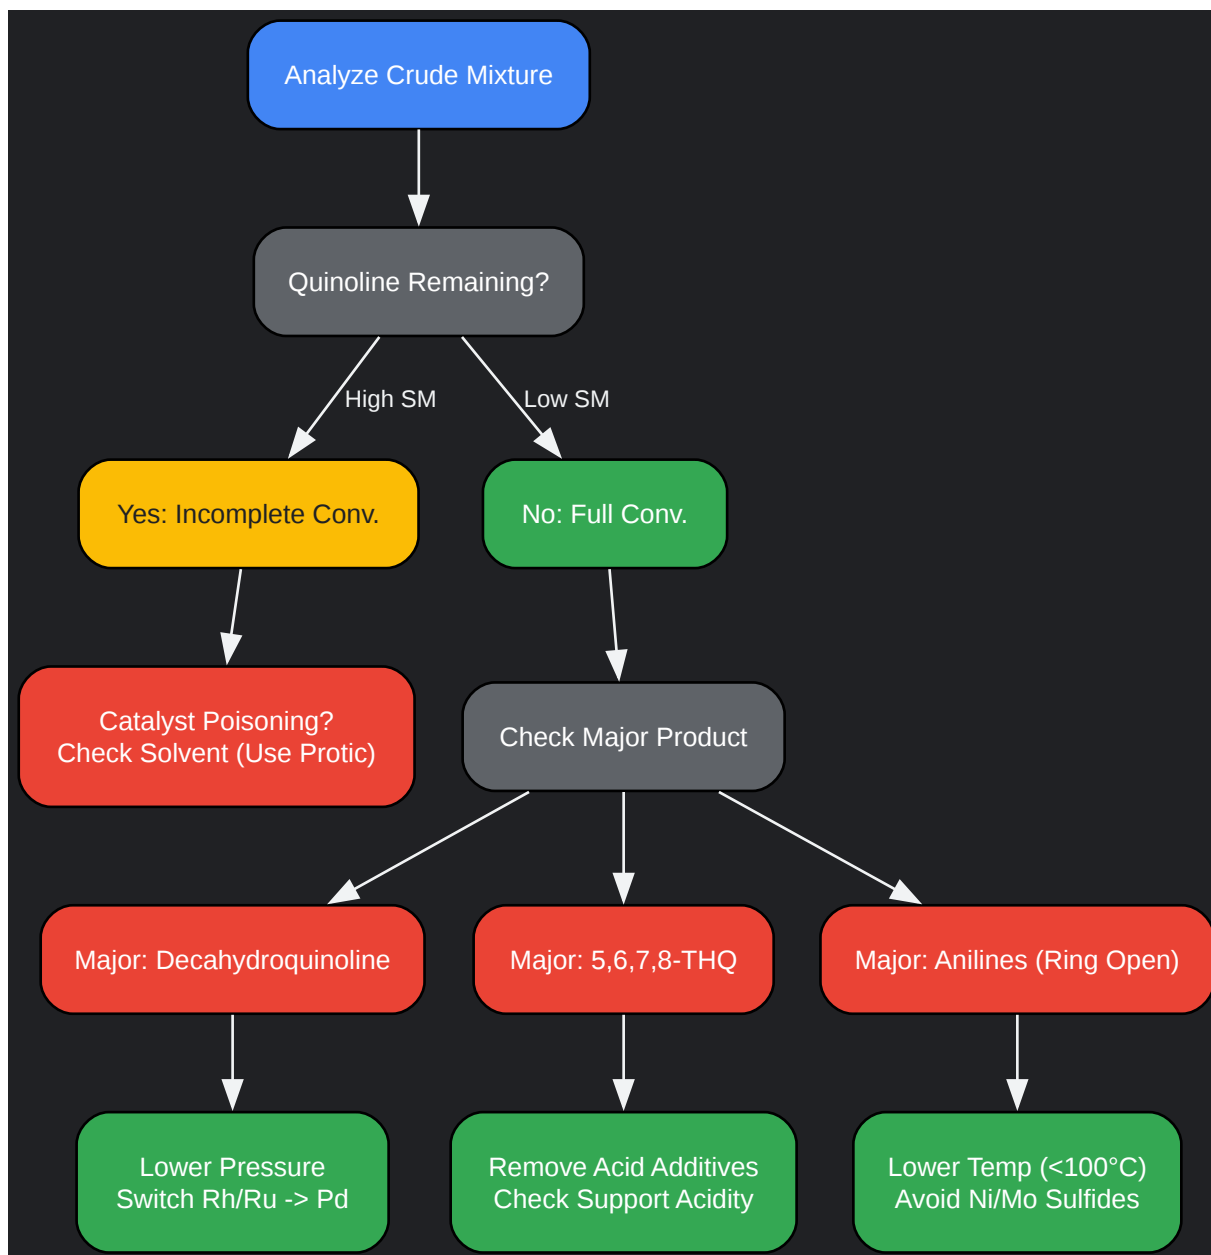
Analyze Crude Mixture

Quinoline Remaining?

High SM

Low SM

Yes: Incomplete Conv.

No: Full Conv.

Catalyst Poisoning?
Check Solvent (Use Protic)

Check Major Product

Major: Decahydroquinoline

Major: 5,6,7,8-THQ

Major: Anilines (Ring Open)

Lower Pressure
Switch Rh/Ru -> Pd

Remove Acid Additives
Check Support Acidity

Lower Temp (<100°C)
Avoid Ni/Mo Sulfides